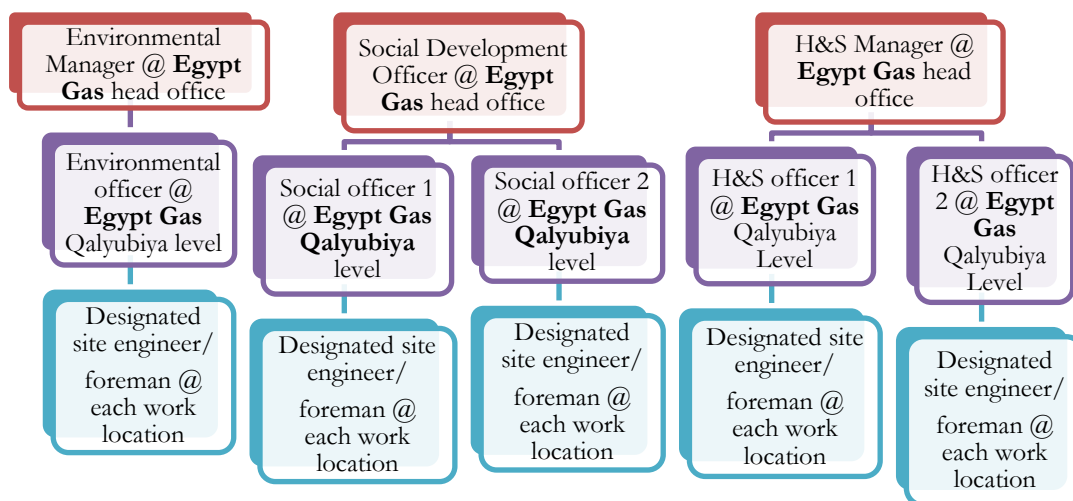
Environmental Manager @ **Egypt Gas** head office

Environmental officer @ **Egypt Gas** Qalyubiya level

Designated site engineer/ foreman @ each work location

Social Development Officer @ **Egypt Gas** head office

Social officer 1 @ **Egypt Gas Qalyubiya** level

Designated site engineer/ foreman @ each work location

Social officer 2 @ **Egypt Gas Qalyubiya** level

Designated site engineer/ foreman @ each work location

H&S Manager @ **Egypt Gas** head office

H&S officer 1 @ **Egypt Gas** Qalyubiya Level

Designated site engineer/ foreman @ each work location

H&S officer 2 @ **Egypt Gas** Qalyubiya Level

Designated site engineer/ foreman @ each work location